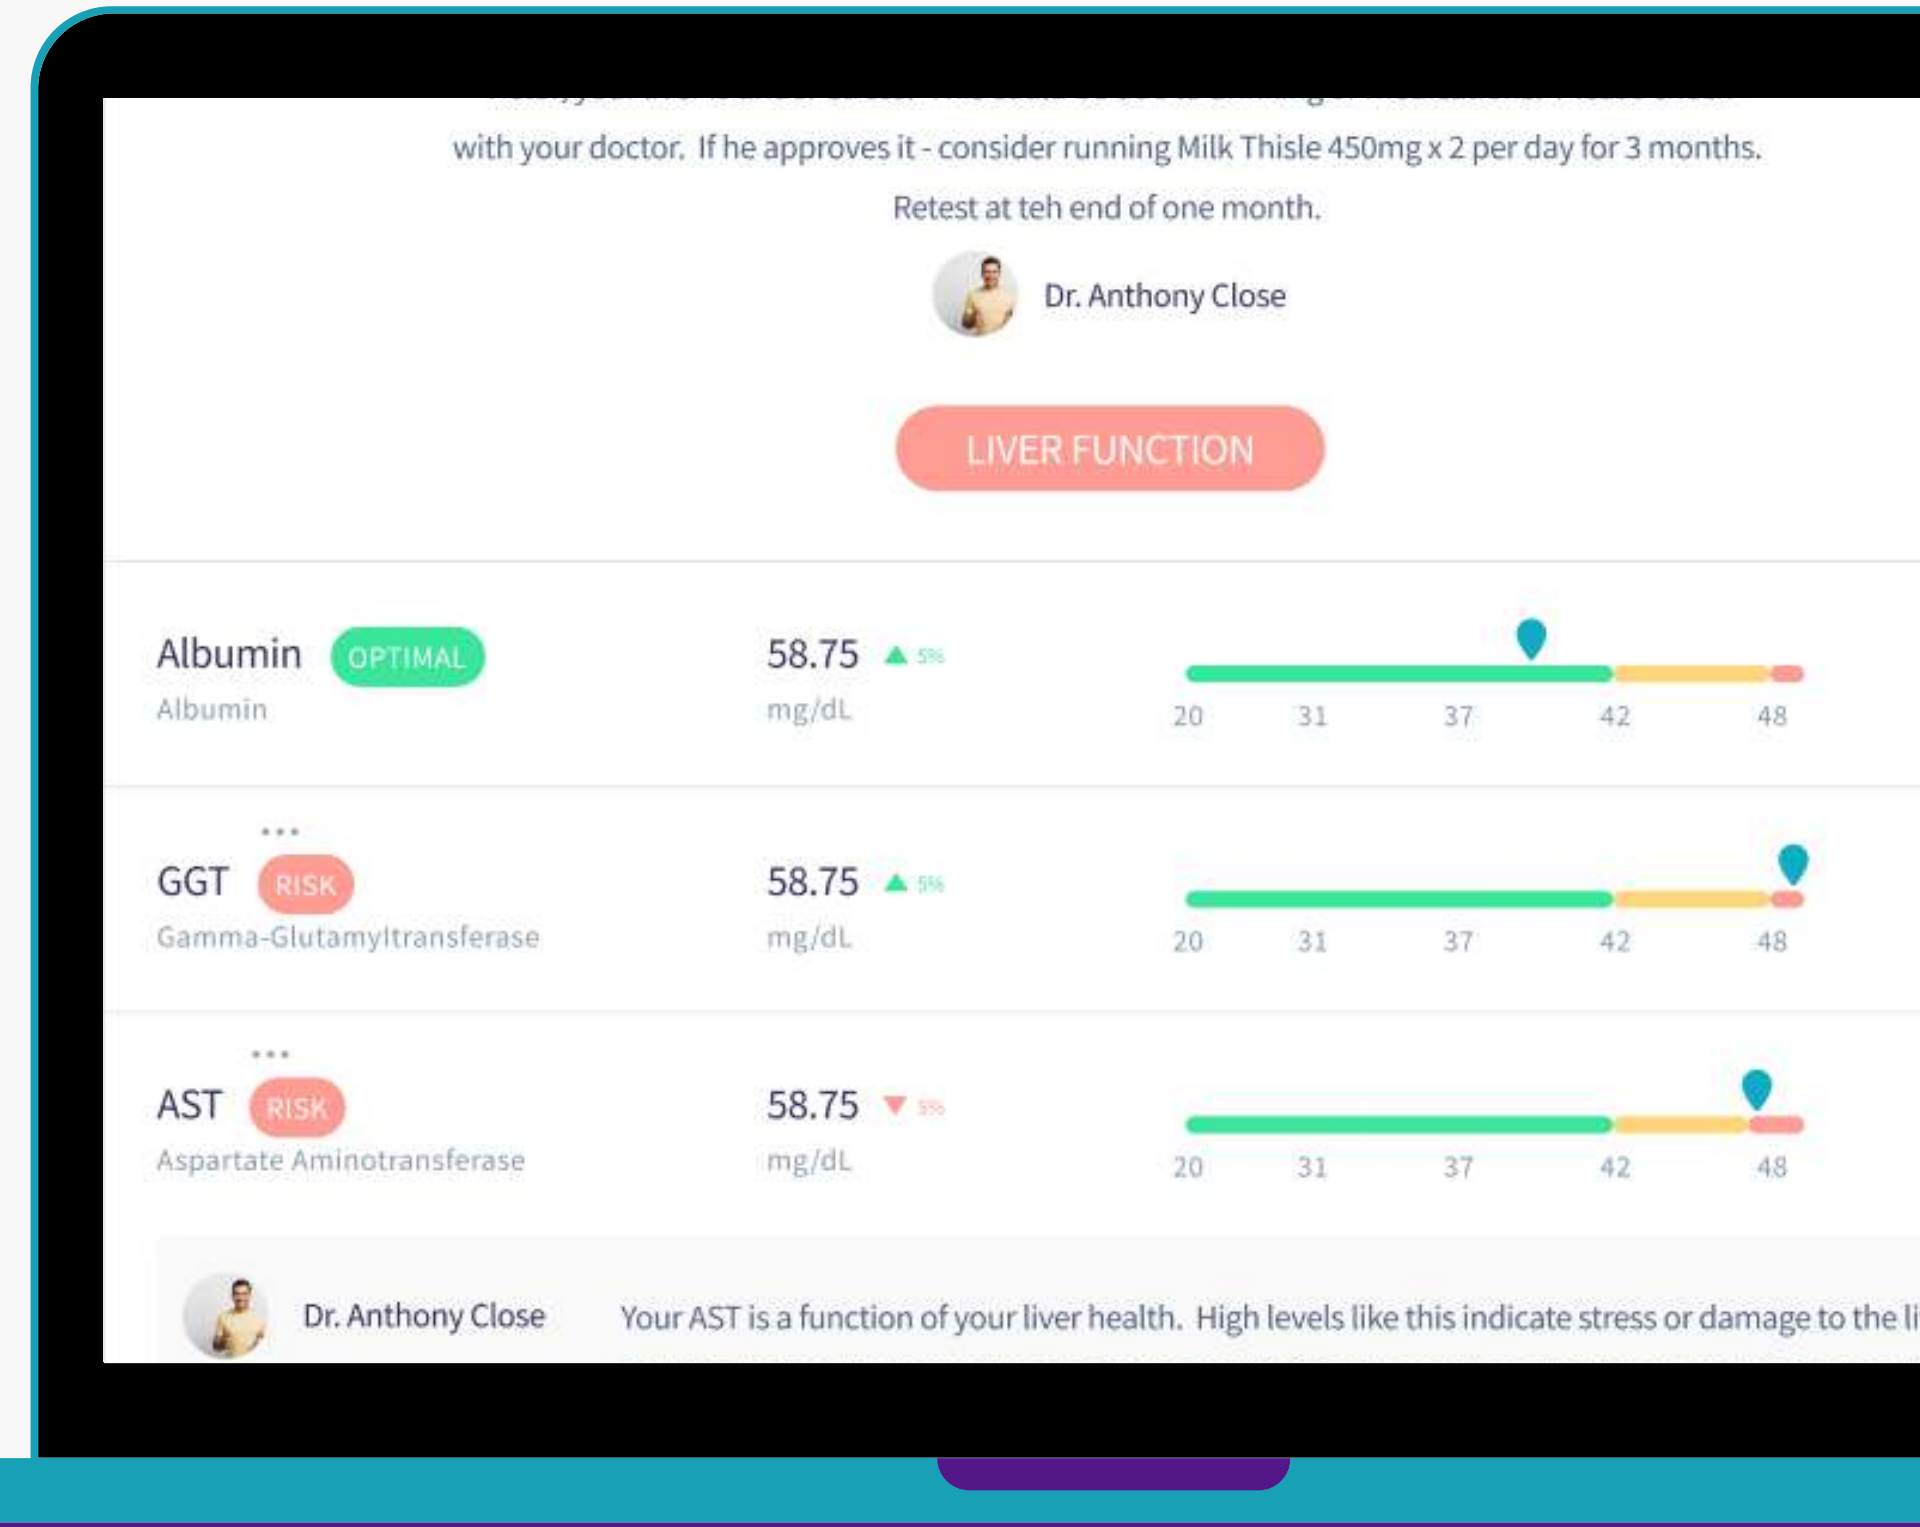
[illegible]

with your doctor. If he approves it - consider running Milk Thisle 450mg x 2 per day for 3 months. Retest at teh end of one month.

Dr. Anthony Close

LIVER FUNCTION

Albumin OPTIMAL
Albumin
58.75 ▲ 5%
mg/dL
20 31 37 42 48

•••
GGT RISK
Gamma-Glutamyltransferase
58.75 ▲ 5%
mg/dL
20 31 37 42 48

•••
AST RISK
Aspartate Aminotransferase
58.75 ▼ 5%
mg/dL
20 31 37 42 48

Dr. Anthony Close
Your AST is a function of your liver health. High levels like this indicate stress or damage to the li